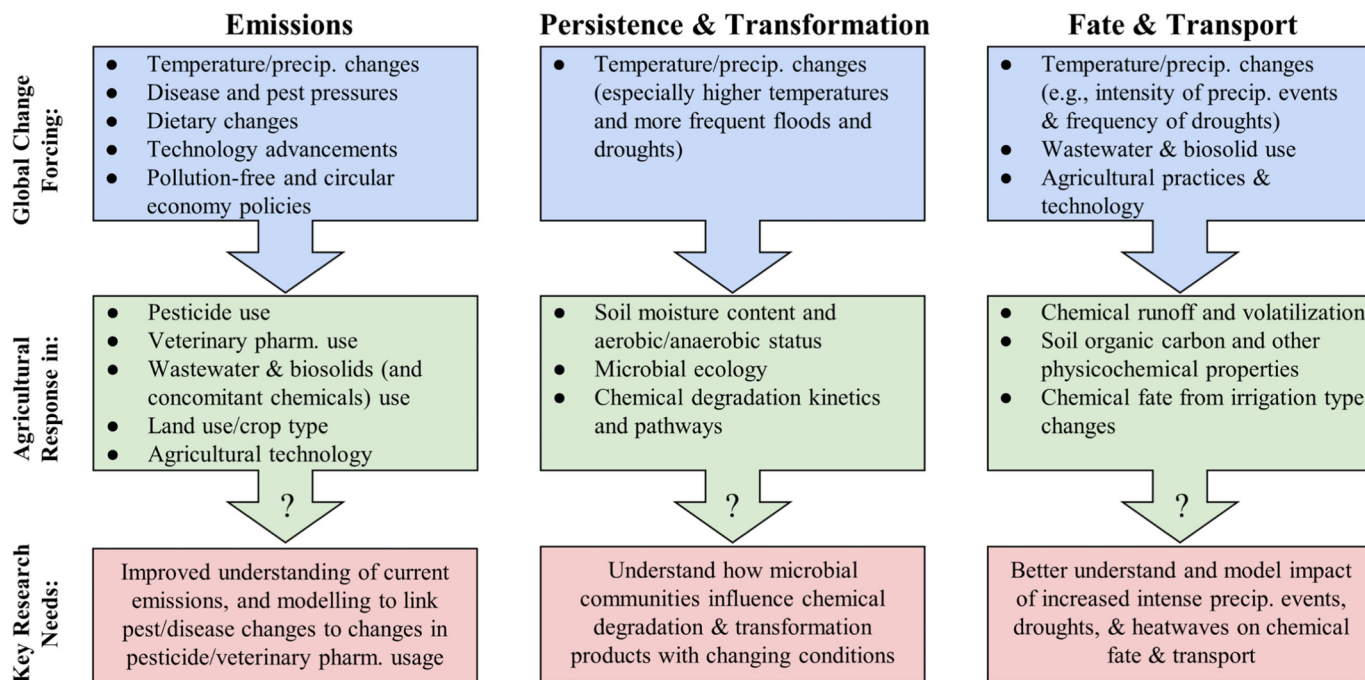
Emissions

Persistence & Transformation

Fate & Transport

Global Change Forcing:

• Temperature/precip. changes
• Disease and pest pressures
• Dietary changes
• Technology advancements
• Pollution-free and circular economy policies

• Temperature/precip. changes (especially higher temperatures and more frequent floods and droughts)

• Temperature/precip. changes (e.g., intensity of precip. events & frequency of droughts)
• Wastewater & biosolid use
• Agricultural practices & technology

Agricultural Response in:

• Pesticide use
• Veterinary pharm. use
• Wastewater & biosolids (and concomitant chemicals) use
• Land use/crop type
• Agricultural technology

?

• Soil moisture content and aerobic/anaerobic status
• Microbial ecology
• Chemical degradation kinetics and pathways

?

• Chemical runoff and volatilization
• Soil organic carbon and other physicochemical properties
• Chemical fate from irrigation type changes

?

Key Research Needs:

Improved understanding of current emissions, and modelling to link pest/disease changes to changes in pesticide/veterinary pharm. usage

Understand how microbial communities influence chemical degradation & transformation products with changing conditions

Better understand and model impact of increased intense precip. events, droughts, & heatwaves on chemical fate & transport